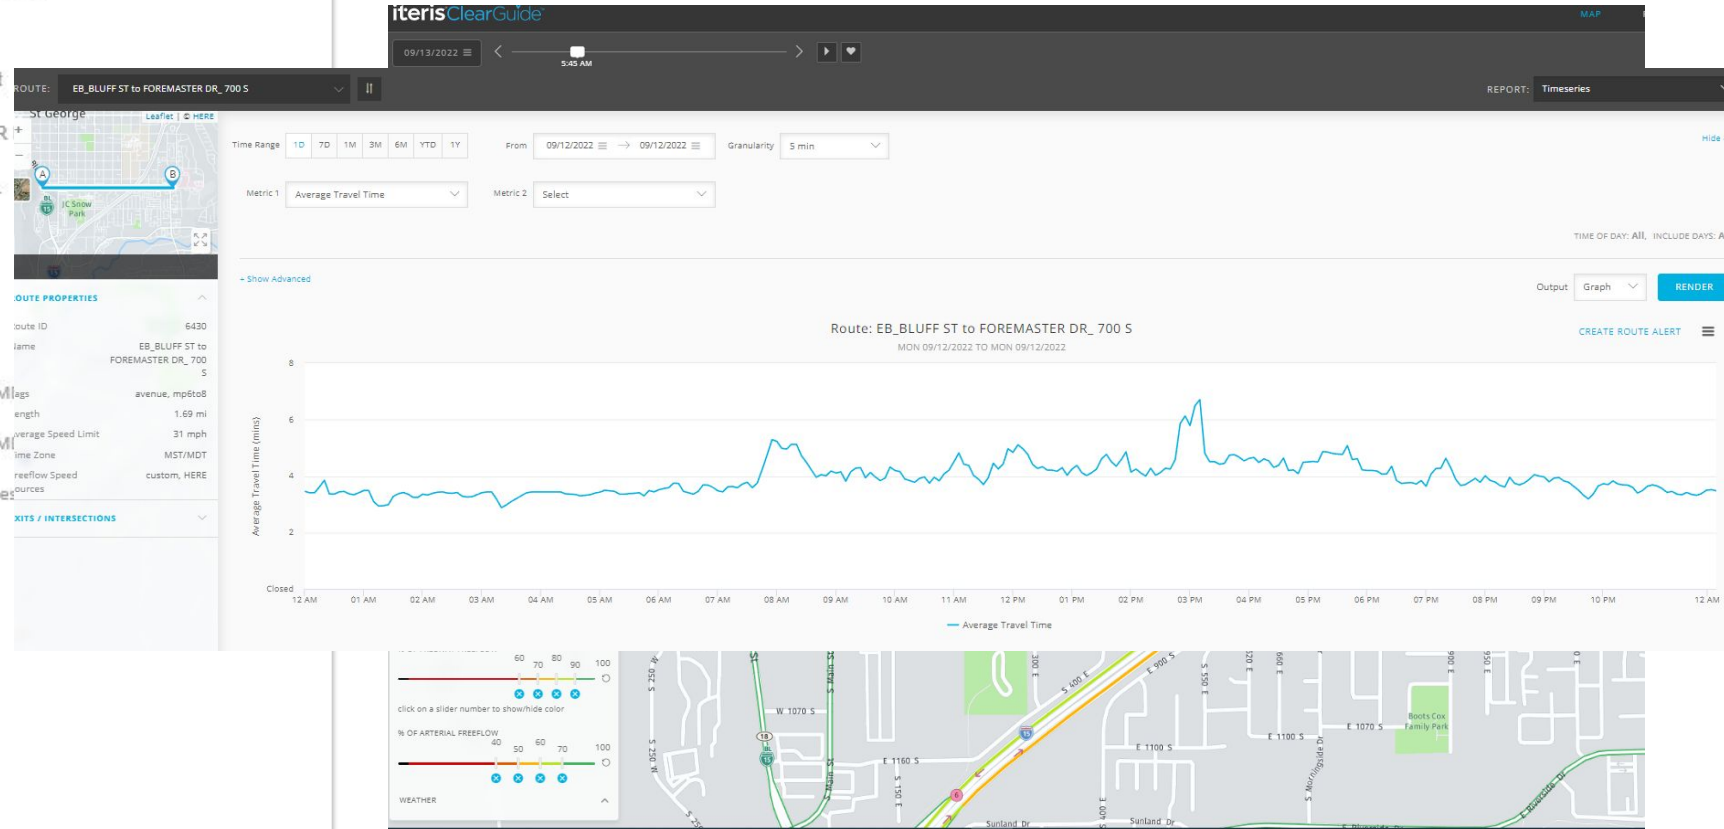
iterisClearGuide

MAP

09/13/2022

5:45 AM

ROUTE: EB_BLUFF ST to FOREMASTER DR_ 700 S

REPORT: Timeseries

St George

Leaflet | © HERE

JC Snow Park

Time Range 1D 7D 1M 3M 6M YTD 1Y

From 09/12/2022 → 09/12/2022

Granularity 5 min

Hide

Metric 1 Average Travel Time

Metric 2 Select

TIME OF DAY: All, INCLUDE DAYS: A

+ Show Advanced

Output Graph

RENDER

OUTE PROPERTIES

oute ID 6430

ame EB_BLUFF ST to FOREMASTER DR_ 700 S

ags avenue, mp6to8

ength 1.69 mi

verage Speed Limit 31 mph

ime Zone MST/MDT

reeflow Speed custom, HERE

ources

XITS / INTERSECTIONS

Route: EB_BLUFF ST to FOREMASTER DR_ 700 S

MON 09/12/2022 TO MON 09/12/2022

CREATE ROUTE ALERT

Average Travel Time (mins)

8

6

4

2

Closed

12 AM 01 AM 02 AM 03 AM 04 AM 05 AM 06 AM 07 AM 08 AM 09 AM 10 AM 11 AM 12 PM 01 PM 02 PM 03 PM 04 PM 05 PM 06 PM 07 PM 08 PM 09 PM 10 PM 12 AM

— Average Travel Time

60 70 80 90 100

click on a slider number to show/hide color

% OF ARTERIAL FREEFLOW

40 50 60 70 100

WEATHER

W 1070 S

E 1160 S

S 400 E

E 900 S

E 1100 S

E 1070 S

Boots Cox Family Park

Sunland Dr

Morningside Dr

S Main St

S 250 W

Riverside Dr